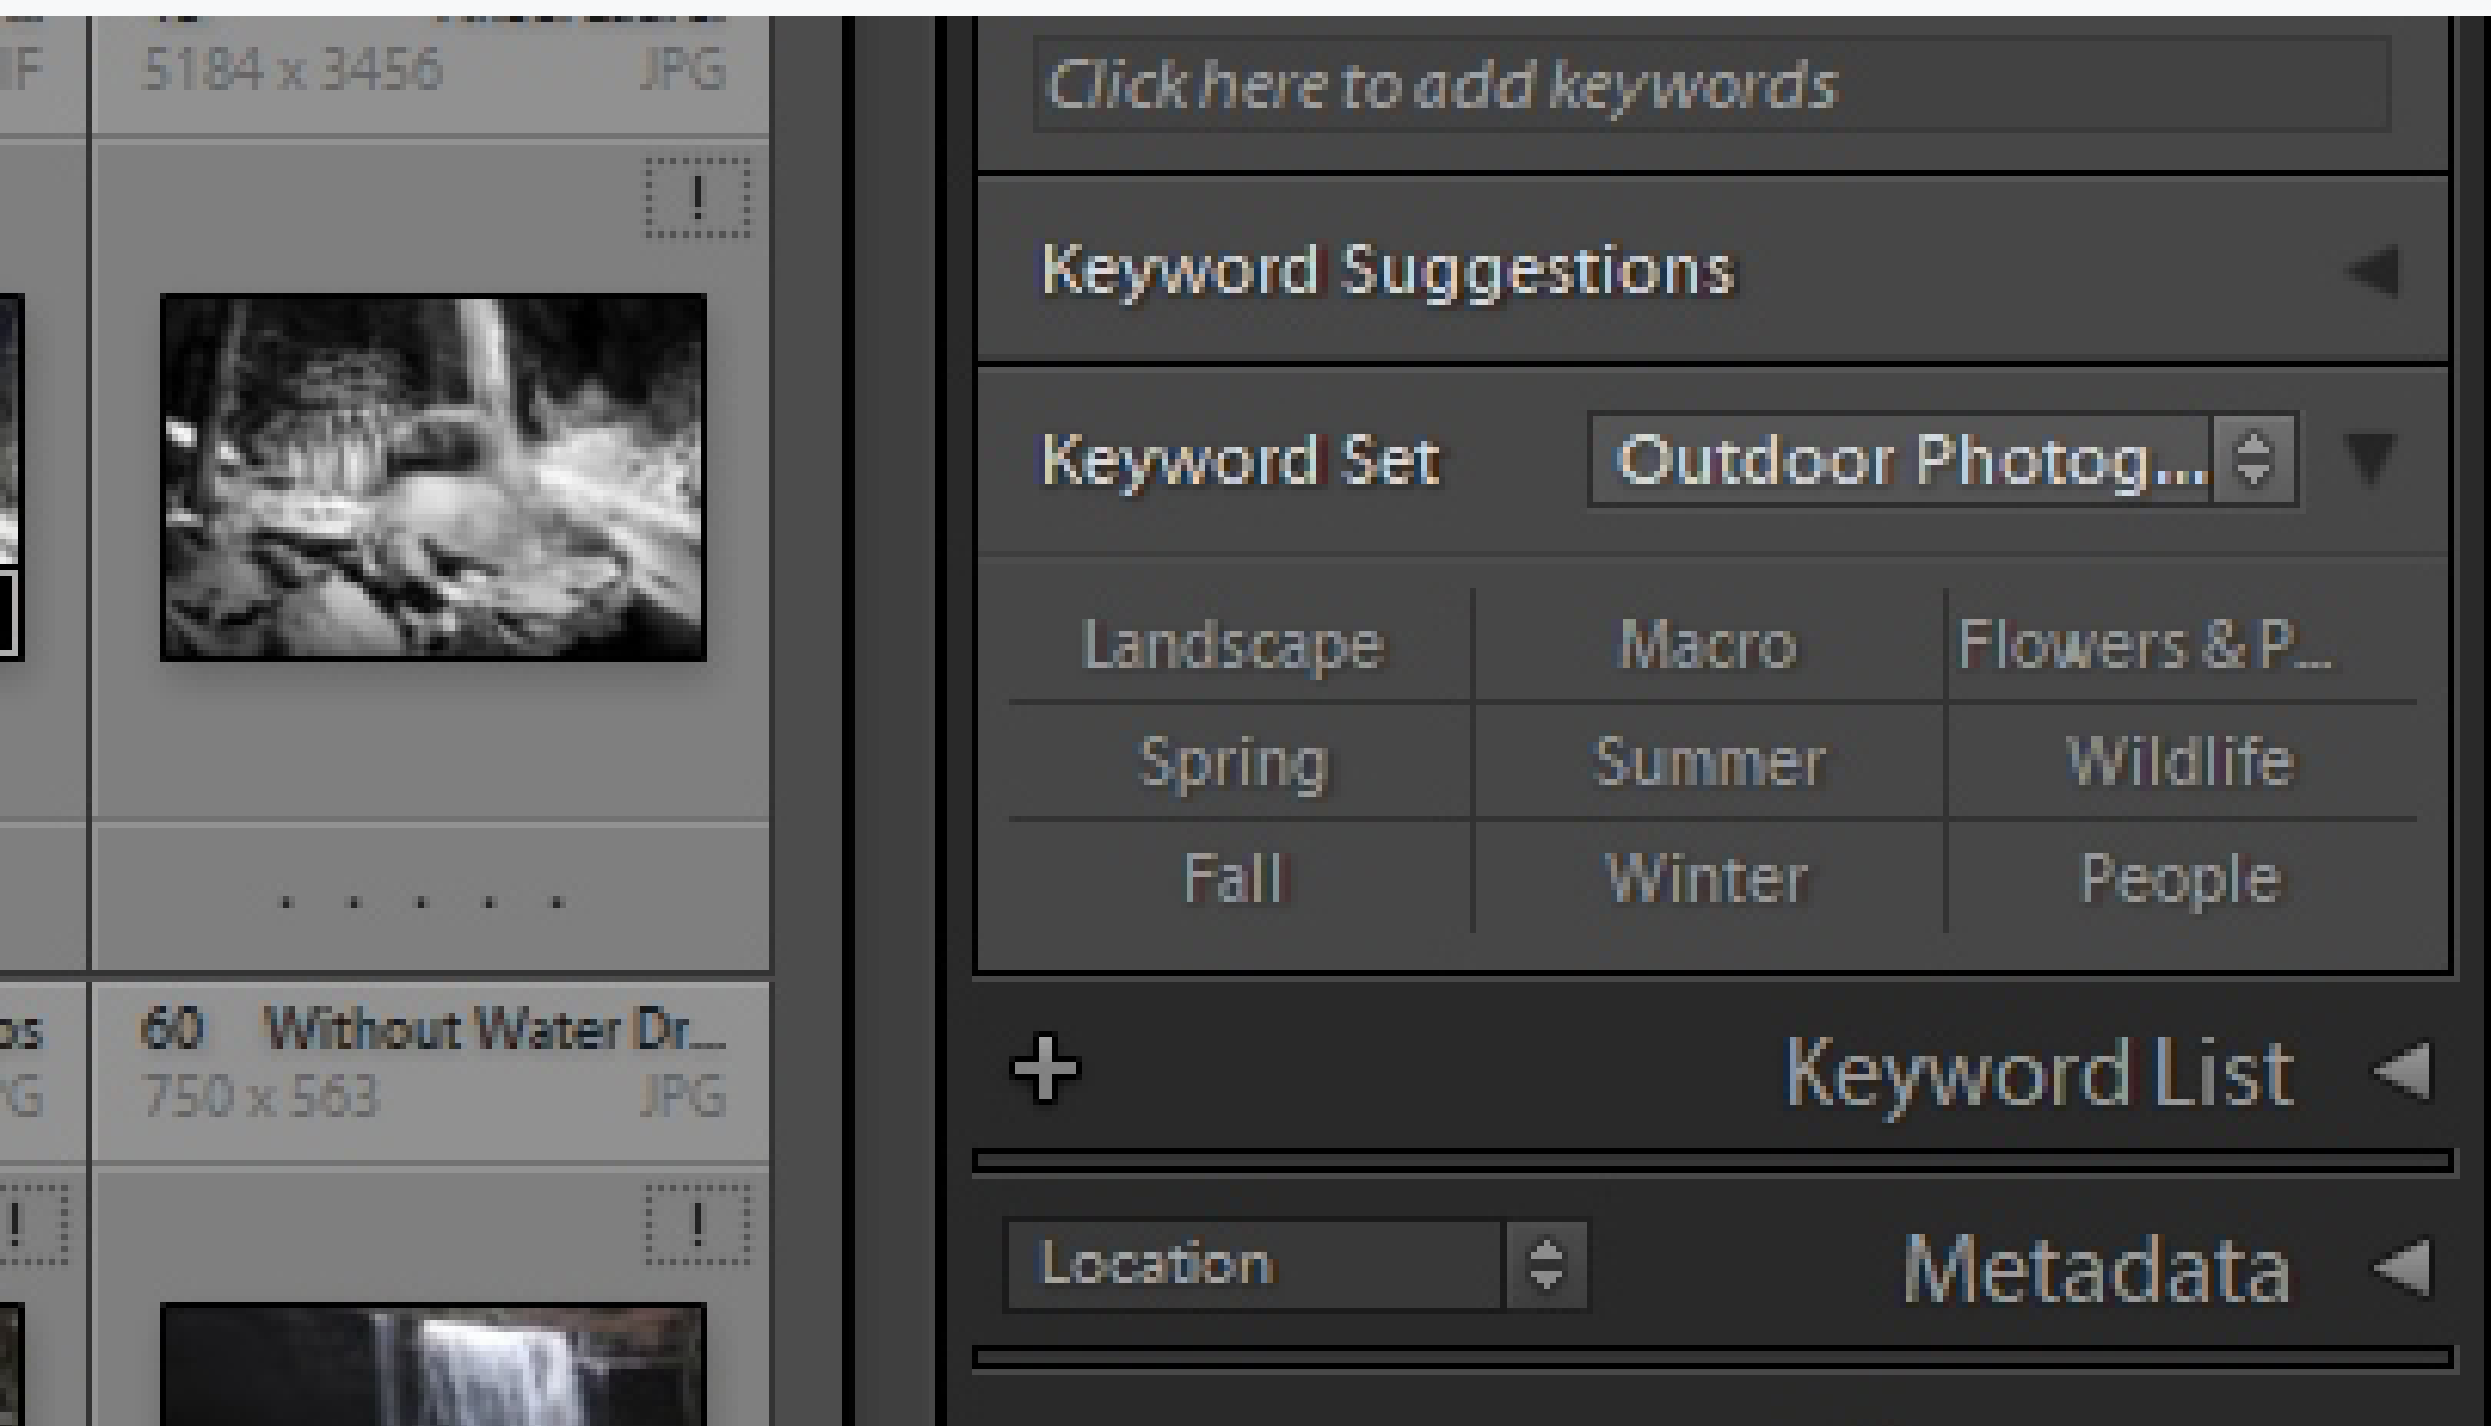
IF 5184 x 3456 JPG

!

. . . . .

os 60 Without Water Dr...
PG 750 x 563 JPG

! !

Click here to add keywords

Keyword Suggestions

Keyword Set Outdoor Photog...

| Landscape | Macro | Flowers & P... |
|---|---|---|
| Spring | Summer | Wildlife |
| Fall | Winter | People |

+ Keyword List

Location Metadata